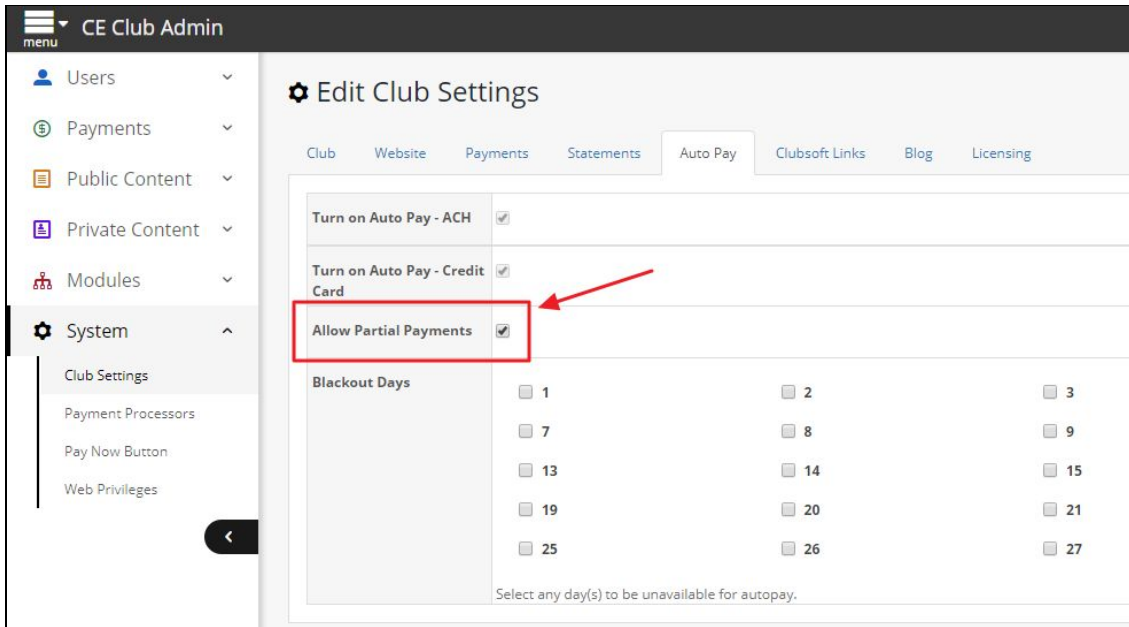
menu CE Club Admin

Users
Payments
Public Content
Private Content
Modules
System
Club Settings
Payment Processors
Pay Now Button
Web Privileges

Edit Club Settings

Club | Website | Payments | Statements | Auto Pay | Clubsoft Links | Blog | Licensing

| | |
|---|---|
| Turn on Auto Pay - ACH | ☑ |
| Turn on Auto Pay - Credit Card | ☑ |
| Allow Partial Payments | ☑ |
| Blackout Days | ☐ 1 ☐ 2 ☐ 3<br>☐ 7 ☐ 8 ☐ 9<br>☐ 13 ☐ 14 ☐ 15<br>☐ 19 ☐ 20 ☐ 21<br>☐ 25 ☐ 26 ☐ 27<br>Select any day(s) to be unavailable for autopay. |